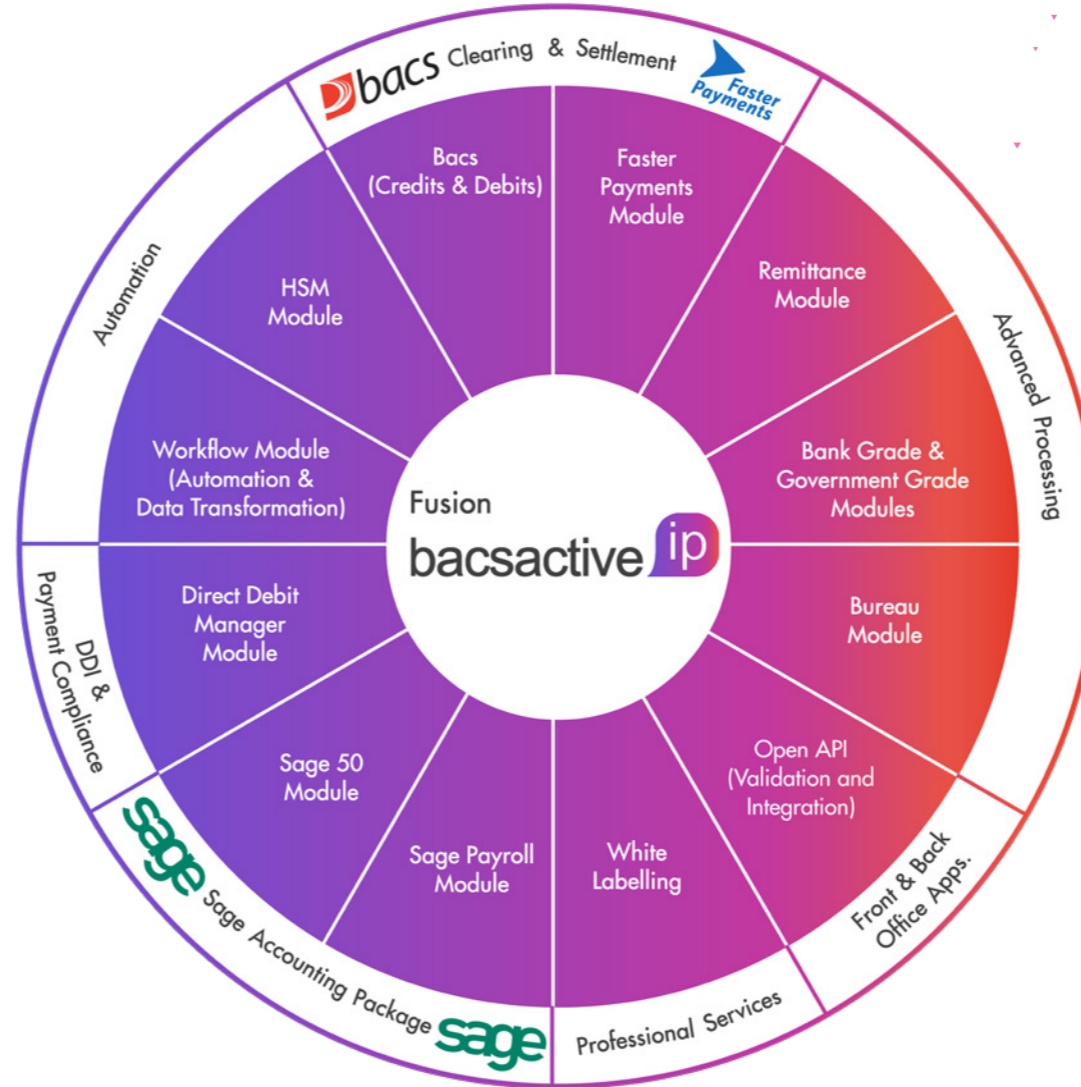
bacs Clearing & Settlement Faster Payments

Automation

Advanced Processing

DDI & Payment Compliance

sage Sage Accounting Package sage

Professional Services

Front & Back Office Apps.

Bacs (Credits & Debits)

Faster Payments Module

Remittance Module

Bank Grade & Government Grade Modules

Bureau Module

Open API (Validation and Integration)

White Labelling

Sage Payroll Module

Sage 50 Module

Direct Debit Manager Module

Workflow Module (Automation & Data Transformation)

HSM Module

Fusion

bacsactive ip